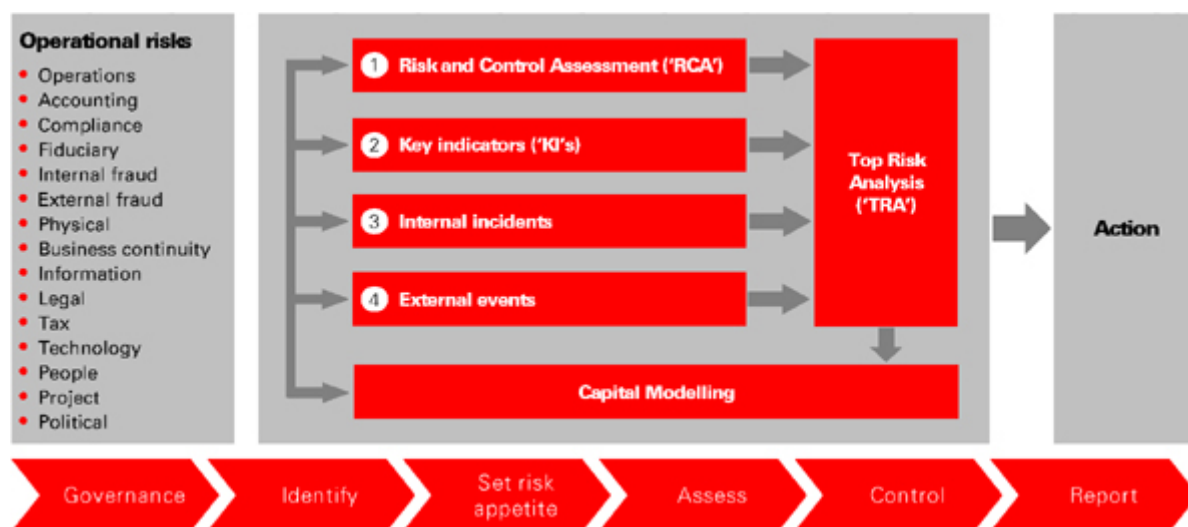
Operational risks
- Operations
- Accounting
- Compliance
- Fiduciary
- Internal fraud
- External fraud
- Physical
- Business continuity
- Information
- Legal
- Tax
- Technology
- People
- Project
- Political

1 Risk and Control Assessment ('RCA')

2 Key indicators ('KI's)

3 Internal incidents

4 External events

Top Risk Analysis ('TRA')

Capital Modelling

Action

Governance

Identify

Set risk appetite

Assess

Control

Report